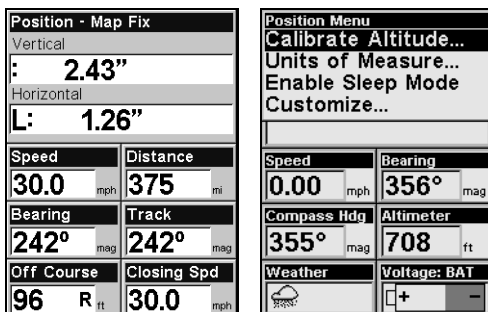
Position - Map Fix
Vertical
: 2.43"
Horizontal
L: 1.26"

| Speed | Distance |
|---|---|
| 30.0 mph | 375 mi |
| Bearing | Track |
| 242° mag | 242° mag |
| Off Course | Closing Spd |
| 96 R ft | 30.0 mph |

Position Menu
Calibrate Altitude...
Units of Measure...
Enable Sleep Mode
Customize...

| Speed | Bearing |
|---|---|
| 0.00 mph | 356° mag |
| Compass Hdg | Altimeter |
| 355° mag | 708 ft |
| Weather | Voltage: BAT |
| | + - |